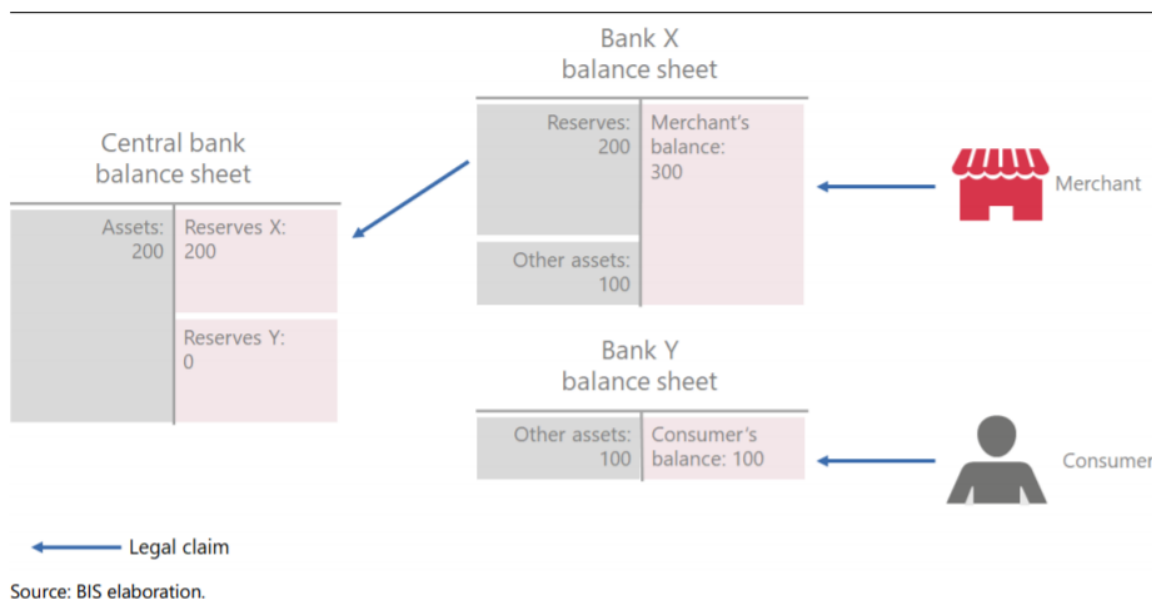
Bank X
balance sheet

Reserves: 200

Merchant's balance: 300

Other assets: 100

Merchant

Central bank
balance sheet

Assets: 200

Reserves X: 200

Reserves Y: 0

Bank Y
balance sheet

Other assets: 100

Consumer's balance: 100

Consumer

Legal claim

Source: BIS elaboration.